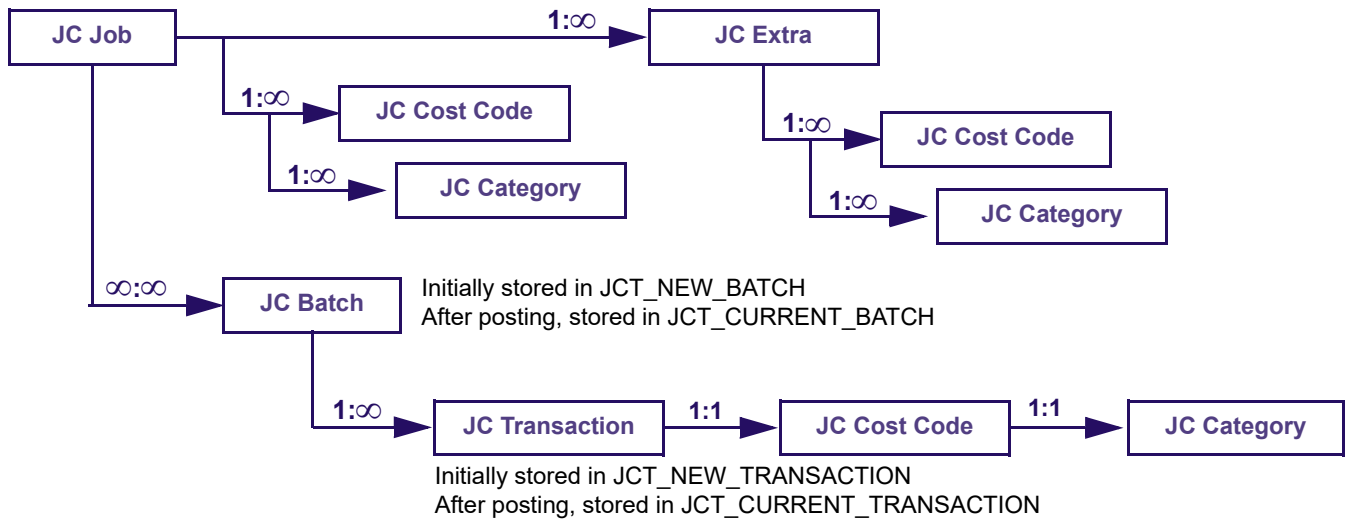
JC Job

1:$\infty$

JC Extra

1:$\infty$

JC Cost Code

1:$\infty$

JC Category

1:$\infty$

JC Cost Code

1:$\infty$

JC Category

$\infty$:$\infty$

JC Batch

Initially stored in JCT_NEW_BATCH
After posting, stored in JCT_CURRENT_BATCH

1:$\infty$

JC Transaction

1:1

JC Cost Code

1:1

JC Category

Initially stored in JCT_NEW_TRANSACTION
After posting, stored in JCT_CURRENT_TRANSACTION